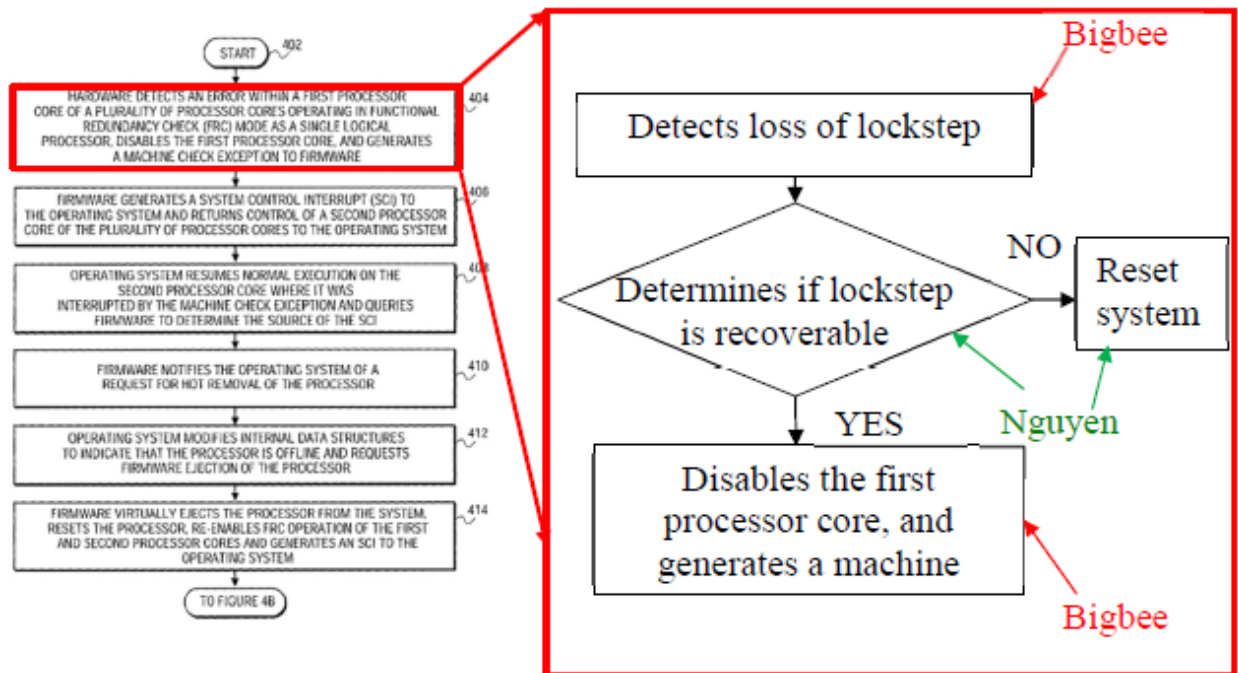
START 402

HARDWARE DETECTS AN ERROR WITHIN A FIRST PROCESSOR CORE OF A PLURALITY OF PROCESSOR CORES OPERATING IN FUNCTIONAL REDUNDANCY CHECK (FRC) MODE AS A SINGLE LOGICAL PROCESSOR, DISABLES THE FIRST PROCESSOR CORE, AND GENERATES A MACHINE CHECK EXCEPTION TO FIRMWARE 404

FIRMWARE GENERATES A SYSTEM CONTROL INTERRUPT (SCI) TO THE OPERATING SYSTEM AND RETURNS CONTROL OF A SECOND PROCESSOR CORE OF THE PLURALITY OF PROCESSOR CORES TO THE OPERATING SYSTEM 406

OPERATING SYSTEM RESUMES NORMAL EXECUTION ON THE SECOND PROCESSOR CORE WHERE IT WAS INTERRUPTED BY THE MACHINE CHECK EXCEPTION AND QUERIES FIRMWARE TO DETERMINE THE SOURCE OF THE SCI 408

FIRMWARE NOTIFIES THE OPERATING SYSTEM OF A REQUEST FOR HOT REMOVAL OF THE PROCESSOR 410

OPERATING SYSTEM MODIFIES INTERNAL DATA STRUCTURES TO INDICATE THAT THE PROCESSOR IS OFFLINE AND REQUESTS FIRMWARE EJECTION OF THE PROCESSOR 412

FIRMWARE VIRTUALLY EJECTS THE PROCESSOR FROM THE SYSTEM, RESETS THE PROCESSOR, RE-ENABLES FRC OPERATION OF THE FIRST AND SECOND PROCESSOR CORES AND GENERATES AN SCI TO THE OPERATING SYSTEM 414

TO FIGURE 4B

Bigbee

Detects loss of lockstep

Determines if lockstep is recoverable

NO

Reset system

YES

Nguyen

Disables the first processor core, and generates a machine

Bigbee